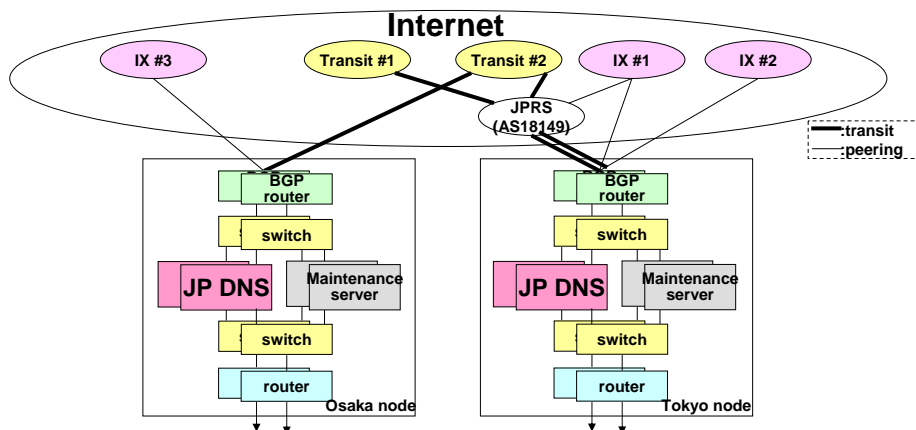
Internet

IX #3

Transit #1

Transit #2

IX #1

IX #2

JPRS
(AS18149)

:transit
:peering

BGP router

switch

JP DNS

Maintenance server

switch

router

Osaka node

BGP router

switch

JP DNS

Maintenance server

switch

router

Tokyo node